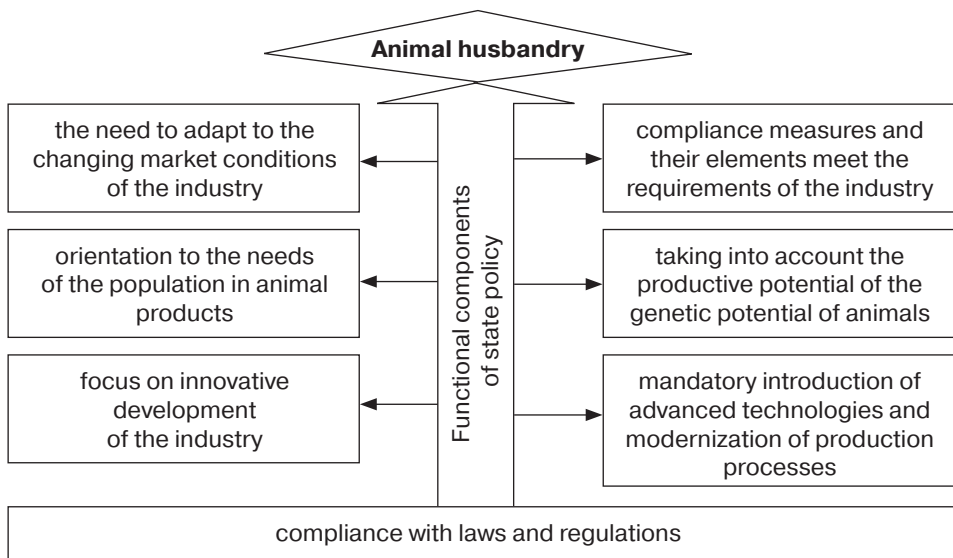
Animal husbandry

the need to adapt to the changing market conditions of the industry

orientation to the needs of the population in animal products

focus on innovative development of the industry

Functional components of state policy

compliance measures and their elements meet the requirements of the industry

taking into account the productive potential of the genetic potential of animals

mandatory introduction of advanced technologies and modernization of production processes

compliance with laws and regulations